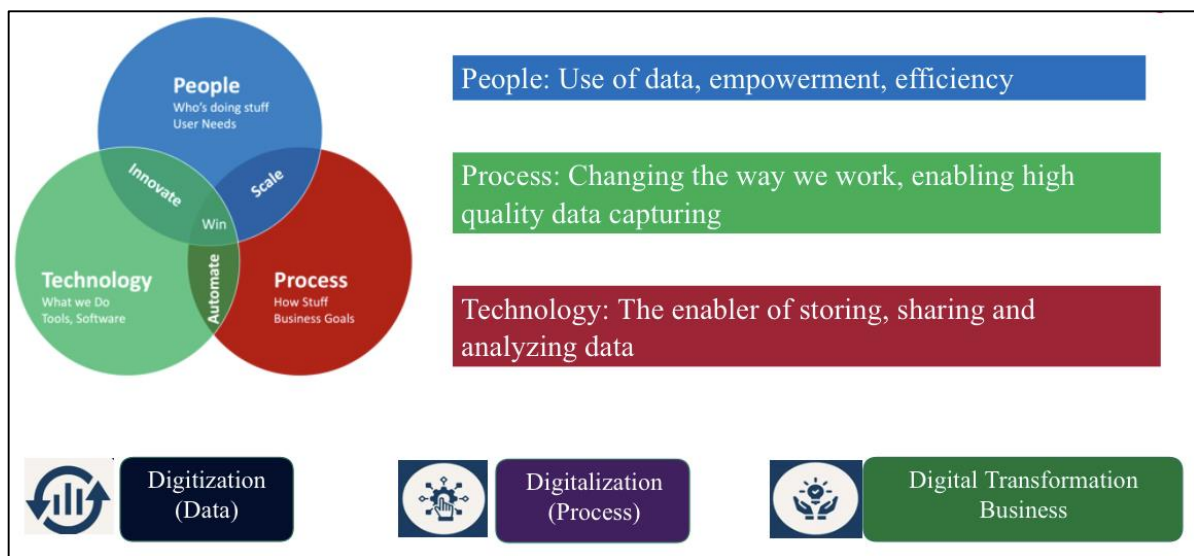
People
Who's doing stuff
User Needs

Innovate

Scale

Win

Technology
What we Do
Tools, Software

Automate

Process
How Stuff
Business Goals

People: Use of data, empowerment, efficiency

Process: Changing the way we work, enabling high quality data capturing

Technology: The enabler of storing, sharing and analyzing data

Digitization (Data)

Digitalization (Process)

Digital Transformation Business